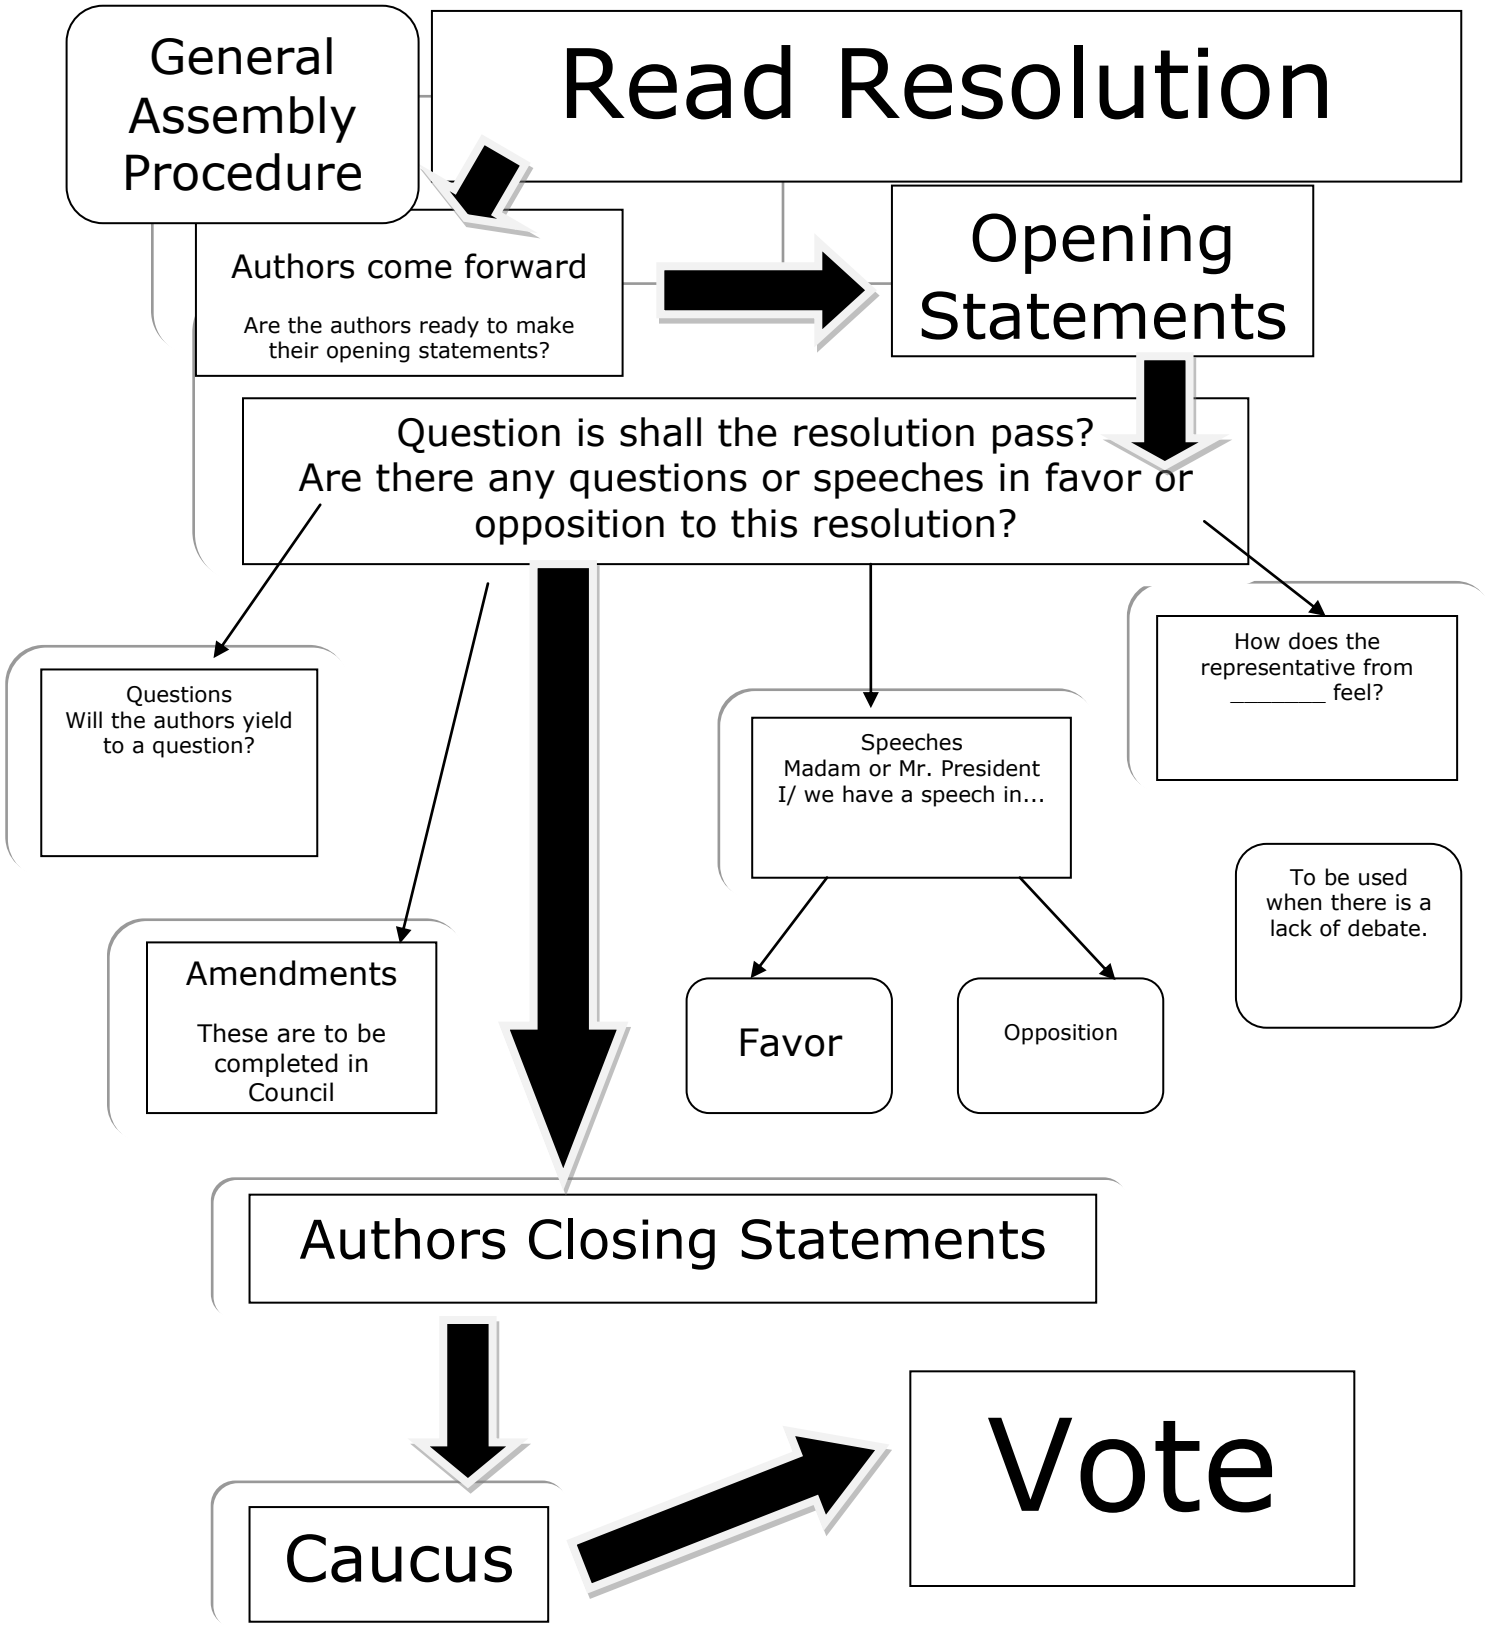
General Assembly Procedure

Read Resolution

Authors come forward

Are the authors ready to make their opening statements?

Opening Statements

Question is shall the resolution pass?
Are there any questions or speeches in favor or opposition to this resolution?

Questions
Will the authors yield to a question?

How does the representative from ________ feel?

Speeches
Madam or Mr. President
I/ we have a speech in...

To be used when there is a lack of debate.

Amendments

These are to be completed in Council

Favor

Opposition

Authors Closing Statements

Caucus

Vote